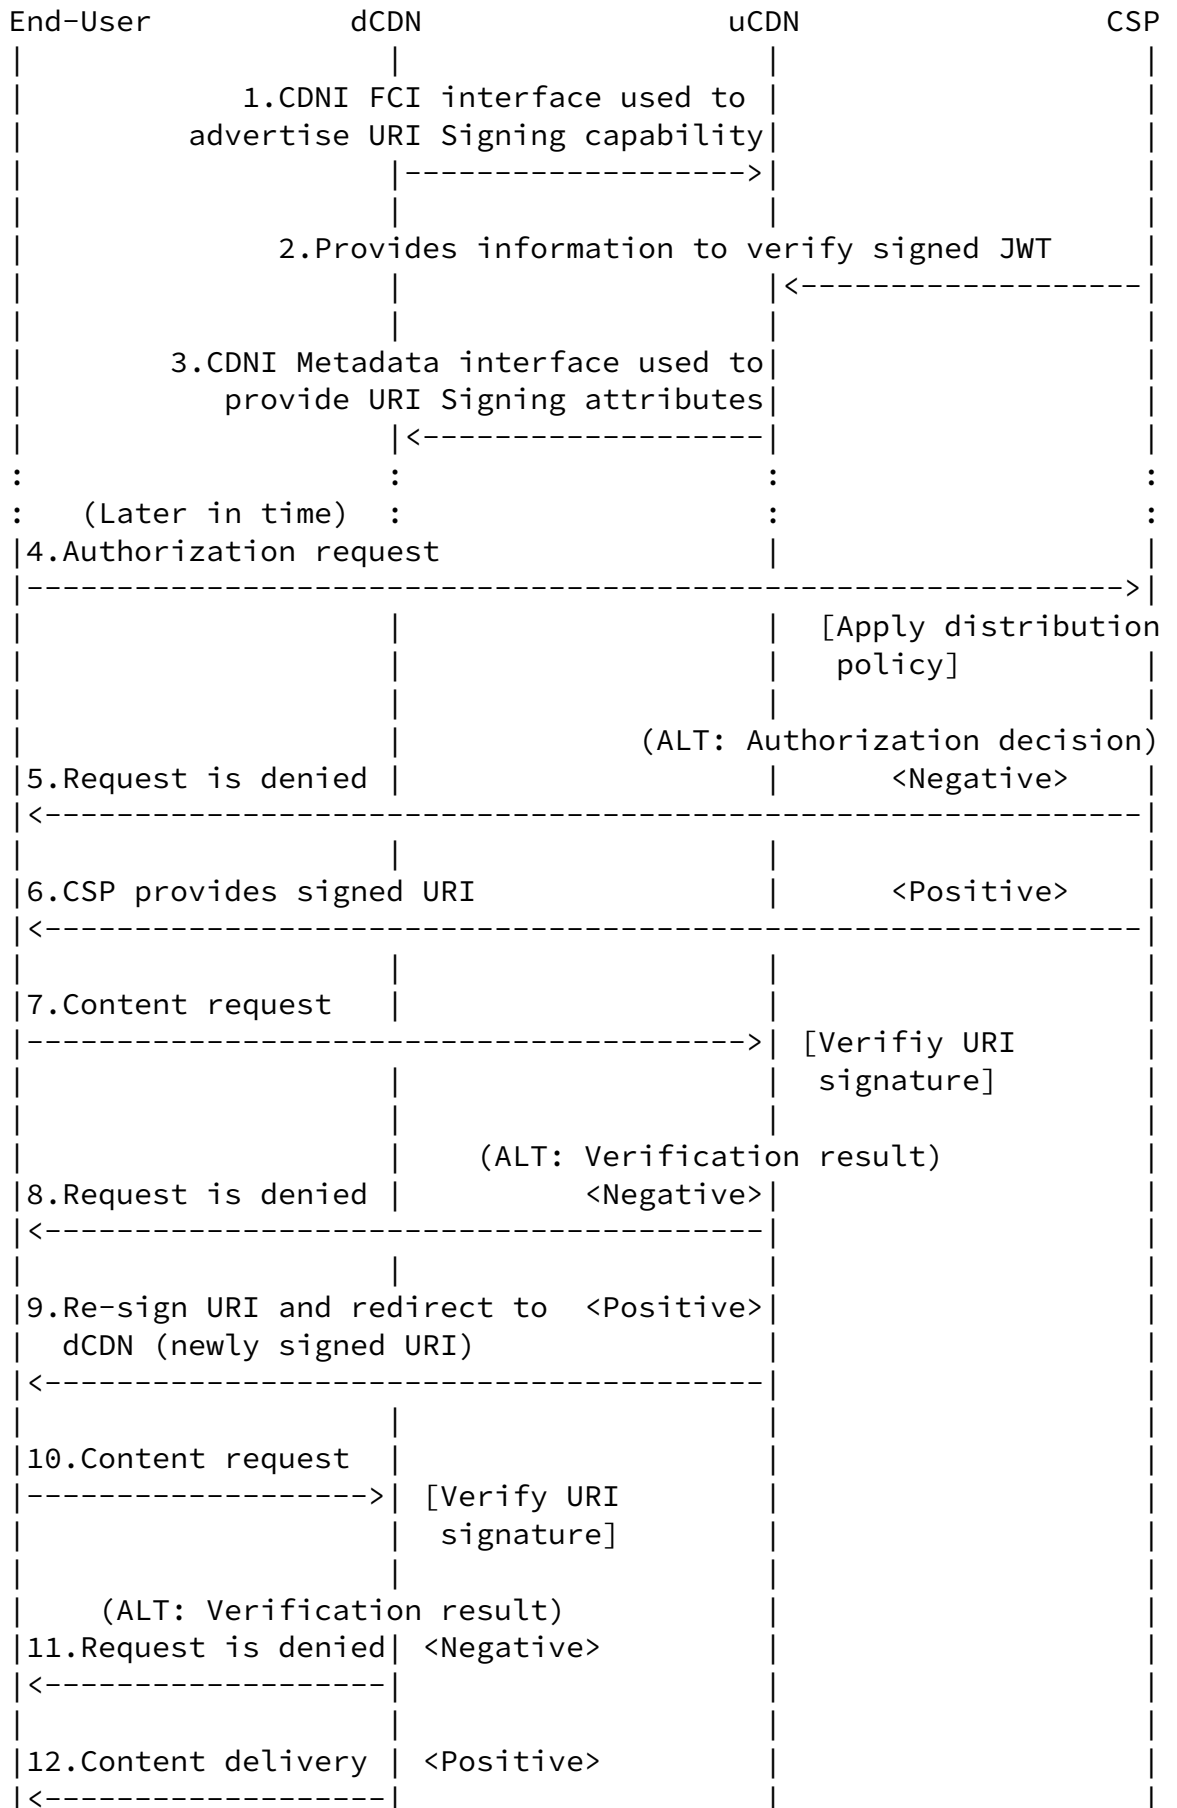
End-User dCDN uCDN CSP

1.CDNI FCI interface used to advertise URI Signing capability

2.Provides information to verify signed JWT

3.CDNI Metadata interface used to provide URI Signing attributes

(Later in time)

4.Authorization request

[Apply distribution policy]

(ALT: Authorization decision)

5.Request is denied <Negative>

6.CSP provides signed URI <Positive>

7.Content request

[Verifiy URI signature]

(ALT: Verification result)

8.Request is denied <Negative>

9.Re-sign URI and redirect to dCDN (newly signed URI) <Positive>

10.Content request

[Verify URI signature]

(ALT: Verification result)

11.Request is denied <Negative>

12.Content delivery <Positive>